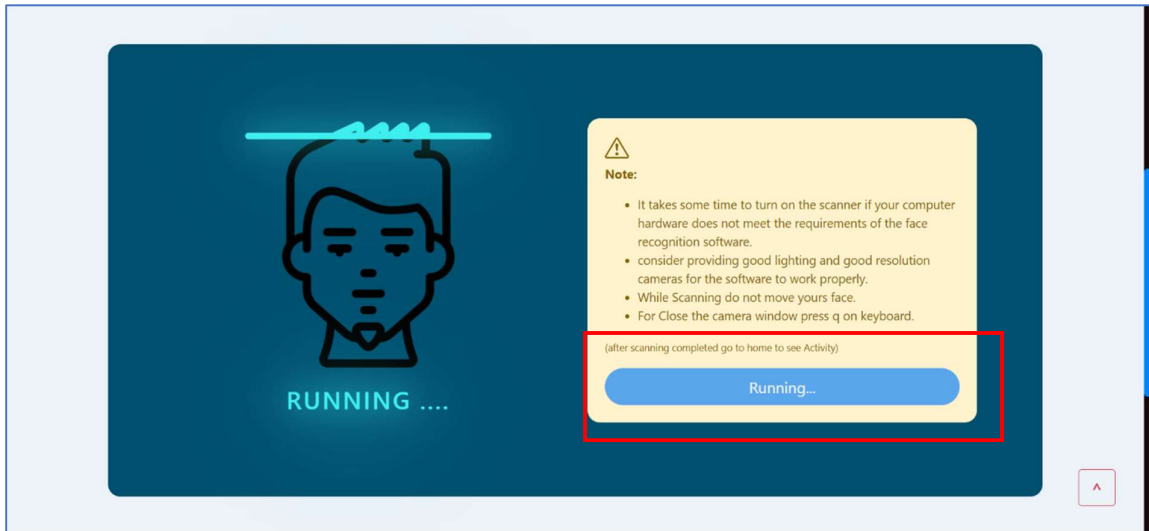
RUNNING ....

⚠

Note:

- It takes some time to turn on the scanner if your computer hardware does not meet the requirements of the face recognition software.
- consider providing good lighting and good resolution cameras for the software to work properly.
- While Scanning do not move yours face.
- For Close the camera window press q on keyboard.

(after scanning completed go to home to see Activity)

Running...

^